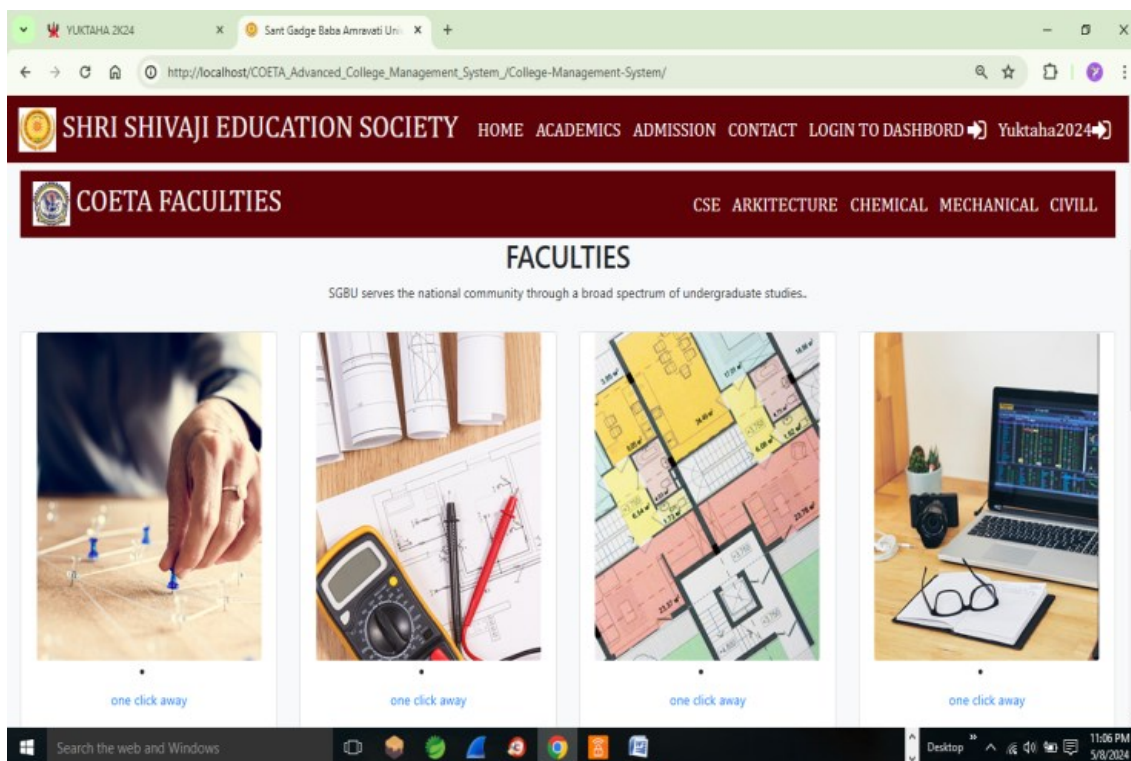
YUKTAHA 2K24 × Sant Gadge Baba Amravati Uni ×

http://localhost/COETA_Advanced_College_Management_System_/College-Management-System/

SHRI SHIVAJI EDUCATION SOCIETY HOME ACADEMICS ADMISSION CONTACT LOGIN TO DASHBORD Yuktaha2024

COETA FACULTIES CSE ARKITECTURE CHEMICAL MECHANICAL CIVILL

FACULTIES

SGBU serves the national community through a broad spectrum of undergraduate studies..

one click away

one click away

one click away

one click away

Search the web and Windows

Desktop 11:06 PM 5/8/2024